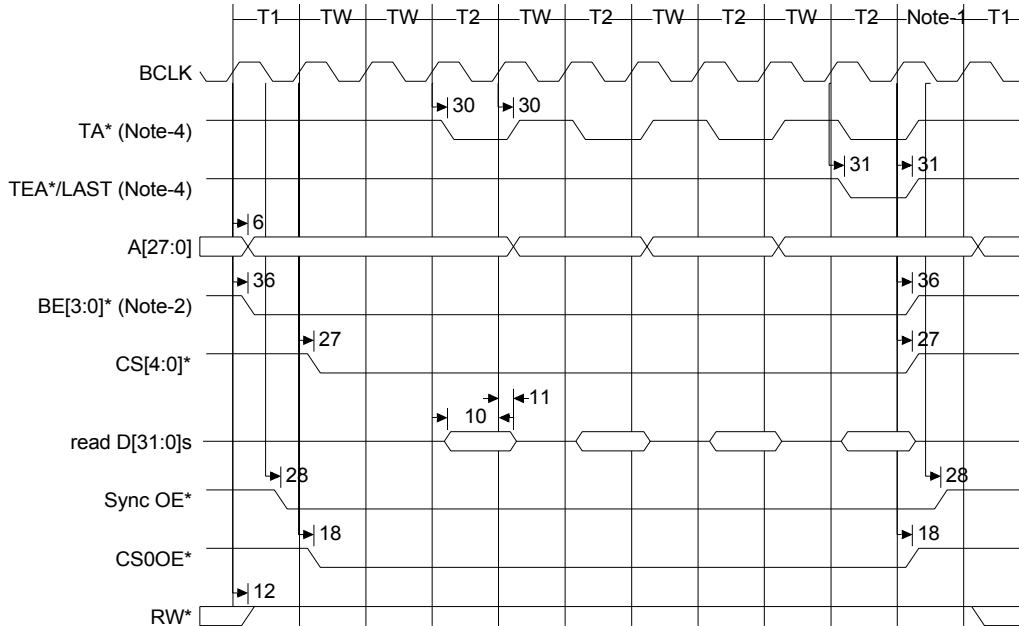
T1 TW TW T2 TW T2 TW T2 TW T2 Note-1 T1

BCLK

30 30

TA* (Note-4)

31 31

TEA*/LAST (Note-4)

6

A[27:0]

36 36

BE[3:0]* (Note-2)

27 27

CS[4:0]*

11

10

read D[31:0]s

28 28

Sync OE*

18 18

CS0OE*

12

RW*